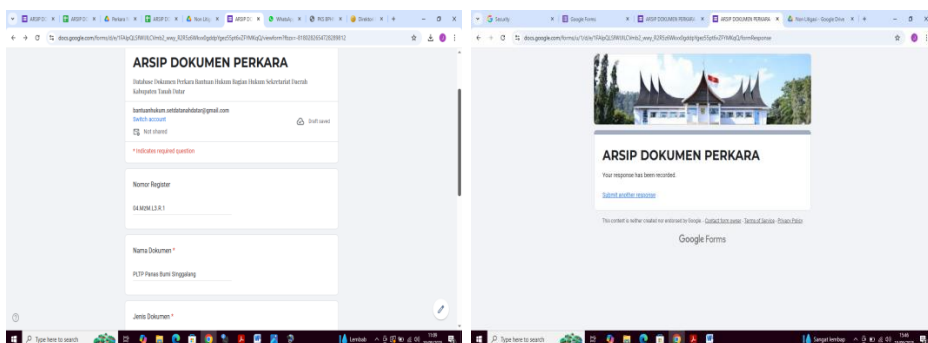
ARSIP DOKUMEN PERKARA

Database Dokumen Perkara Bantuan Hukum Bagian Hukum Sekretariat Daerah Kabupaten Tanah Datar

bantuanhukum.setdatanahdatar@gmail.com
Switch account
Not shared
Draft saved

* Indicates required question

Nomor Register

04.MUM.L3.R.1

Nama Dokumen *

PLTP Panas Bumi Singgalang

Jenis Dokumen *

Type here to search

ARSIP DOKUMEN PERKARA

Your response has been recorded.

Submit another response

This content is neither created nor endorsed by Google. - Contact form owner - Terms of Service - Privacy Policy

Google Forms

Type here to search